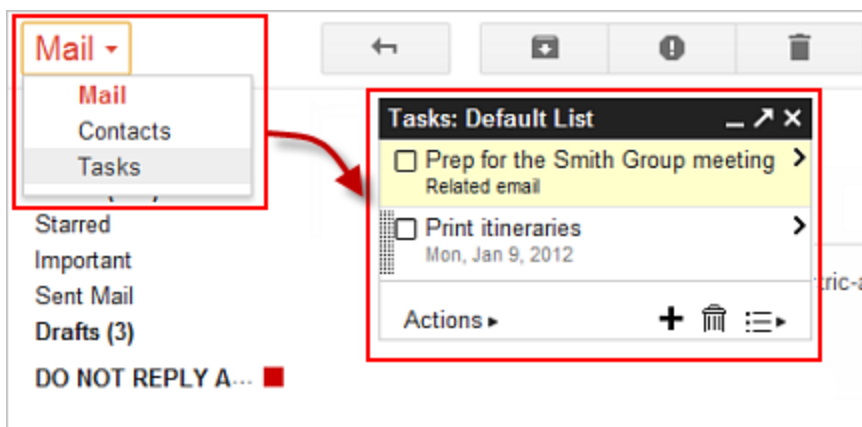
Mail ▾

Mail
Contacts
Tasks

Starred
Important
Sent Mail
Drafts (3)
DO NOT REPLY A...

Tasks: Default List

Prep for the Smith Group meeting
Related email

Print itineraries
Mon, Jan 9, 2012

tric-a

Actions ▸